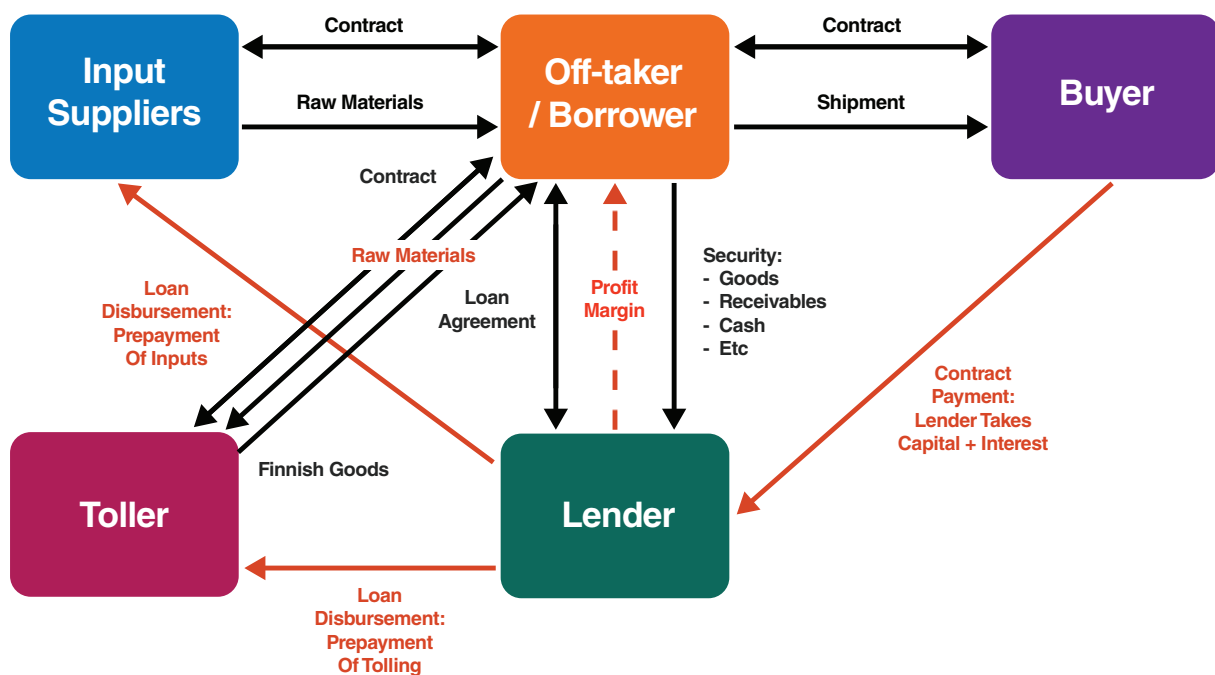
Input Suppliers

Contract

Raw Materials

Off-taker / Borrower

Contract

Shipment

Buyer

Contract

Raw Materials

Loan Disbursement: Prepayment Of Inputs

Loan Agreement

Profit Margin

Security:
- Goods
- Receivables
- Cash
- Etc

Contract Payment: Lender Takes Capital + Interest

Toller

Finnish Goods

Lender

Loan Disbursement: Prepayment Of Tolling